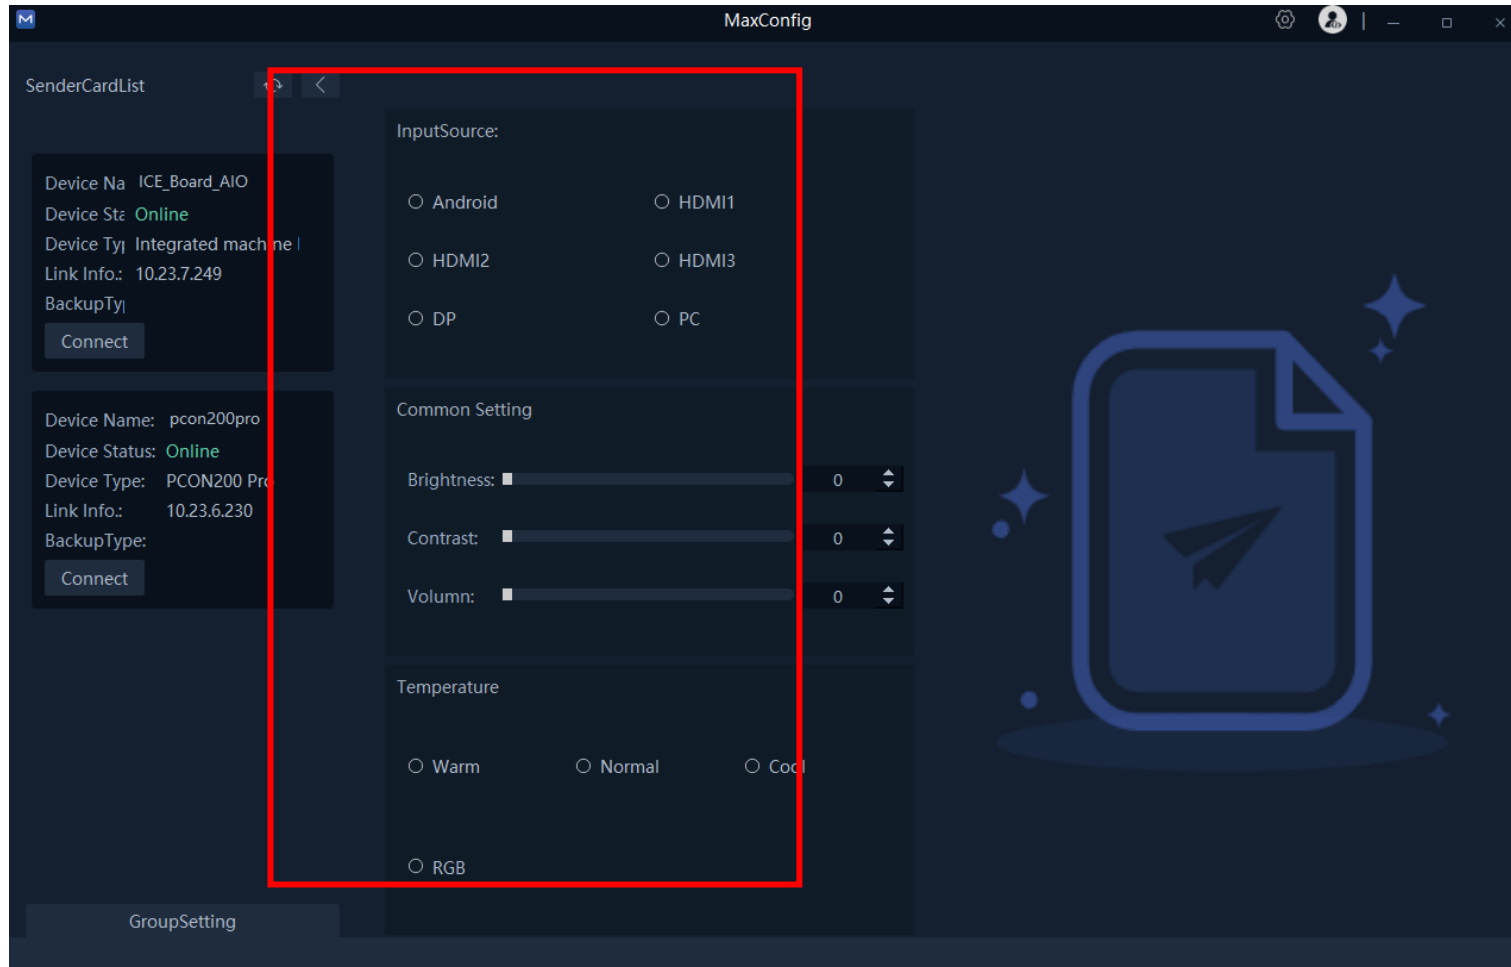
MaxConfig

SenderCardList

Device Na ICE_Board_AIO
Device Sta Online
Device Typ Integrated machine I
Link Info.: 10.23.7.249
BackupTy

Connect

Device Name: pcon200pro
Device Status: Online
Device Type: PCON200 Pr
Link Info.: 10.23.6.230
BackupType:

Connect

GroupSetting

InputSource:

Android
HDMI1
HDMI2
HDMI3
DP
PC

Common Setting

Brightness: 0
Contrast: 0
Volumn: 0

Temperature

Warm
Normal
Coo

RGB